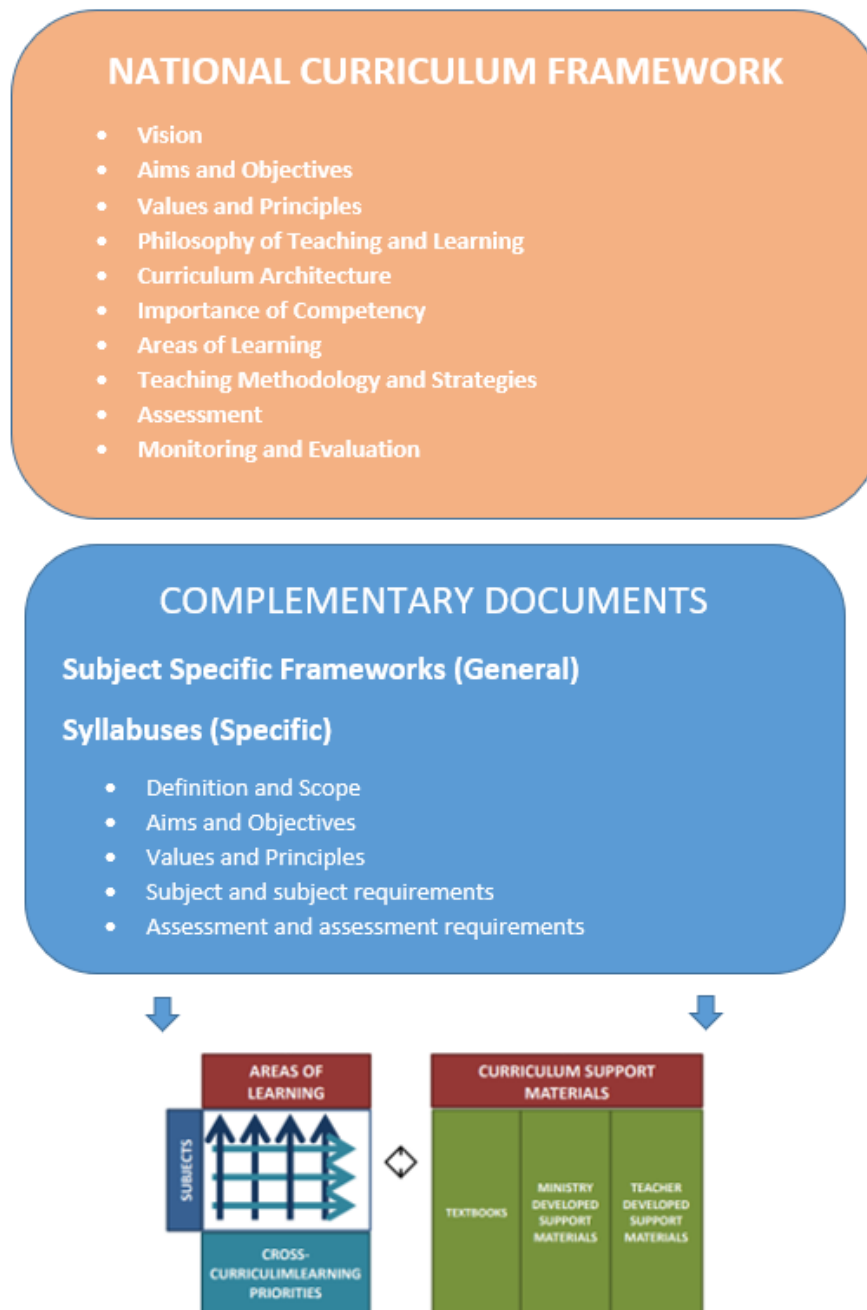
NATIONAL CURRICULUM FRAMEWORK

- Vision
- Aims and Objectives
- Values and Principles
- Philosophy of Teaching and Learning
- Curriculum Architecture
- Importance of Competency
- Areas of Learning
- Teaching Methodology and Strategies
- Assessment
- Monitoring and Evaluation

COMPLEMENTARY DOCUMENTS

Subject Specific Frameworks (General)

Syllabuses (Specific)

- Definition and Scope
- Aims and Objectives
- Values and Principles
- Subject and subject requirements
- Assessment and assessment requirements

AREAS OF LEARNING

SUBJECTS

CROSS-CURRICULIMLEARNING PRIORITIES

CURRICULUM SUPPORT MATERIALS

TEXTBOOKS

MINISTRY DEVELOPED SUPPORT MATERIALS

TEACHER DEVELOPED SUPPORT MATERIALS